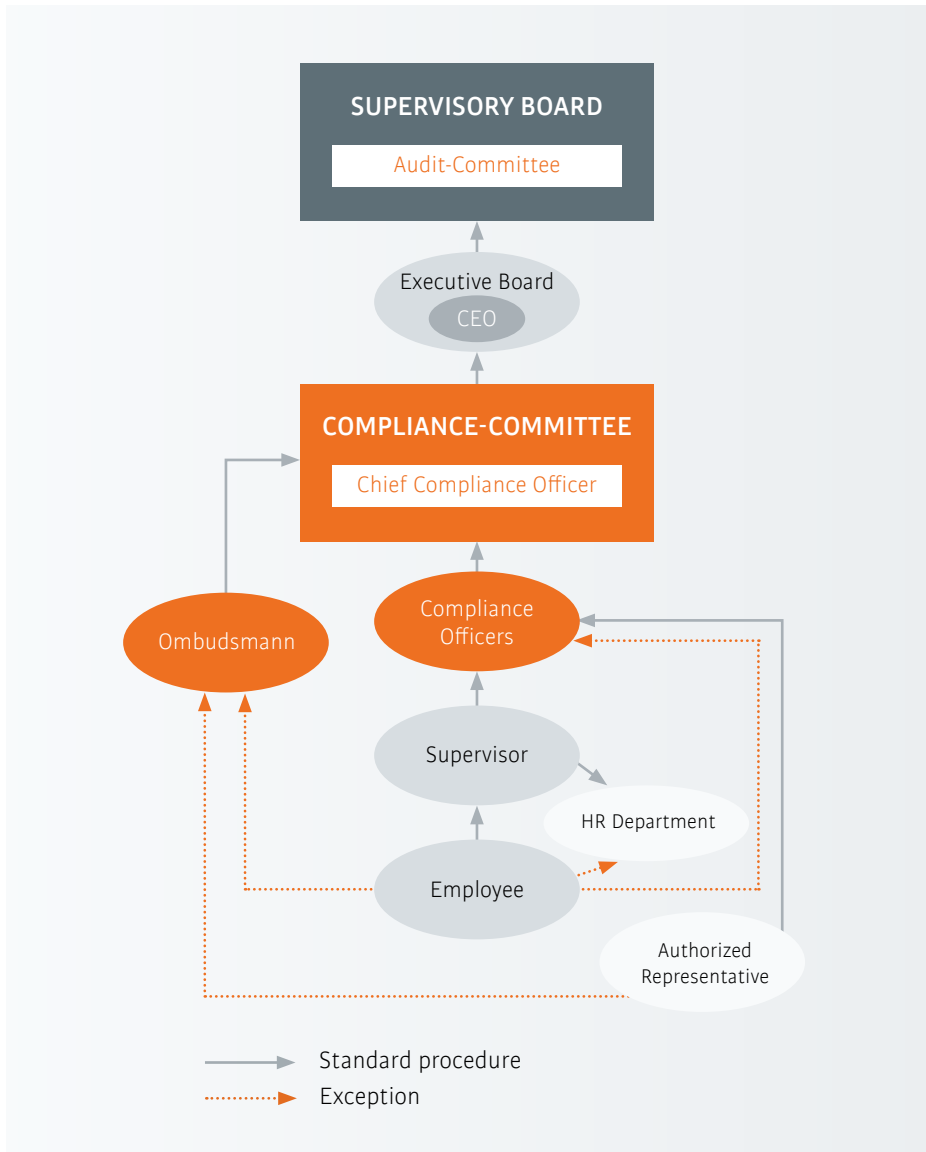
SUPERVISORY BOARD
Audit-Committee

Executive Board
CEO

COMPLIANCE-COMMITTEE
Chief Compliance Officer

Ombudsmann

Compliance Officers

Supervisor

HR Department

Employee

Authorized Representative

Standard procedure
Exception